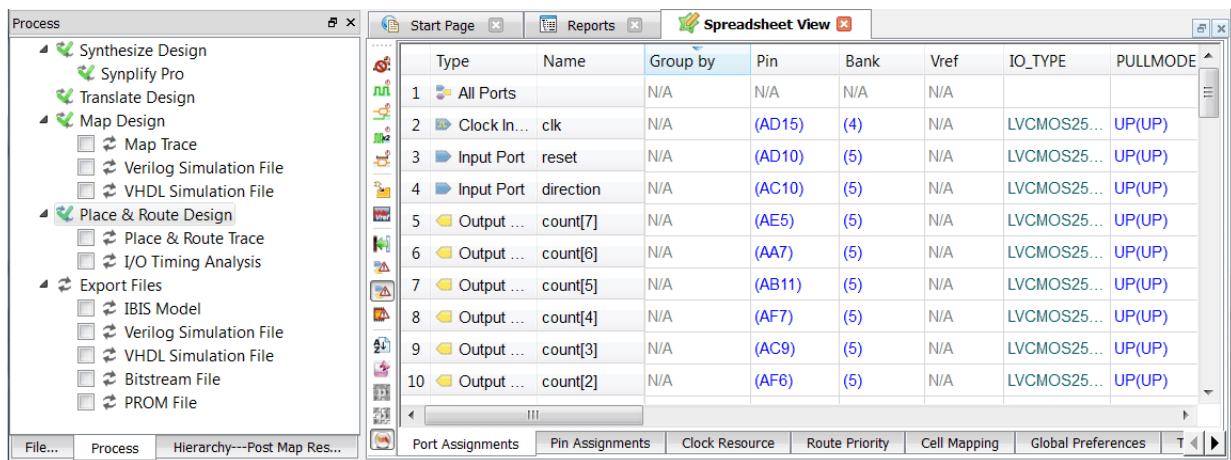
Process

Synthesize Design
Synplify Pro
Translate Design
Map Design
Map Trace
Verilog Simulation File
VHDL Simulation File
Place & Route Design
Place & Route Trace
I/O Timing Analysis
Export Files
IBIS Model
Verilog Simulation File
VHDL Simulation File
Bitstream File
PROM File

File... | Process | Hierarchy---Post Map Res...

Start Page | Reports | Spreadsheet View

| | Type | Name | Group by | Pin | Bank | Vref | IO_TYPE | PULLMODE |
|---|---|---|---|---|---|---|---|---|
| 1 | All Ports | | N/A | N/A | N/A | N/A | | |
| 2 | Clock In... | clk | N/A | (AD15) | (4) | N/A | LVCMOS25... | UP(UP) |
| 3 | Input Port | reset | N/A | (AD10) | (5) | N/A | LVCMOS25... | UP(UP) |
| 4 | Input Port | direction | N/A | (AC10) | (5) | N/A | LVCMOS25... | UP(UP) |
| 5 | Output ... | count[7] | N/A | (AE5) | (5) | N/A | LVCMOS25... | UP(UP) |
| 6 | Output ... | count[6] | N/A | (AA7) | (5) | N/A | LVCMOS25... | UP(UP) |
| 7 | Output ... | count[5] | N/A | (AB11) | (5) | N/A | LVCMOS25... | UP(UP) |
| 8 | Output ... | count[4] | N/A | (AF7) | (5) | N/A | LVCMOS25... | UP(UP) |
| 9 | Output ... | count[3] | N/A | (AC9) | (5) | N/A | LVCMOS25... | UP(UP) |
| 10 | Output ... | count[2] | N/A | (AF6) | (5) | N/A | LVCMOS25... | UP(UP) |

Port Assignments | Pin Assignments | Clock Resource | Route Priority | Cell Mapping | Global Preferences | T